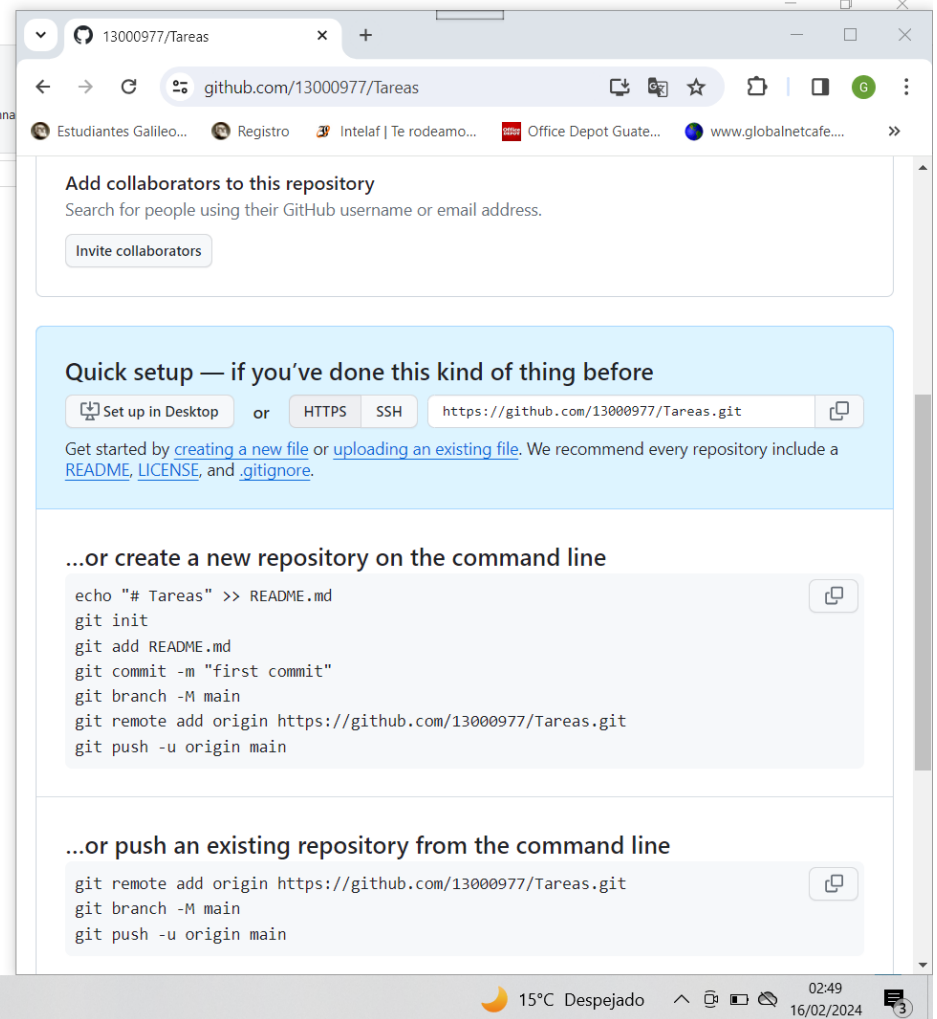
13000977/Tareas

github.com/13000977/Tareas

Estudiantes Galileo... Registro Intelaf | Te rodeamo... Office Depot Guate... www.globalnetcafe....

Add collaborators to this repository

Search for people using their GitHub username or email address.

Invite collaborators

Quick setup — if you've done this kind of thing before

Set up in Desktop or HTTPS SSH https://github.com/13000977/Tareas.git

Get started by creating a new file or uploading an existing file. We recommend every repository include a README, LICENSE, and .gitignore.

...or create a new repository on the command line

```
echo "# Tareas" >> README.md
git init
git add README.md
git commit -m "first commit"
git branch -M main
git remote add origin https://github.com/13000977/Tareas.git
git push -u origin main
```

...or push an existing repository from the command line

```
git remote add origin https://github.com/13000977/Tareas.git
git branch -M main
git push -u origin main
```

15°C Despejado 02:49 16/02/2024 3